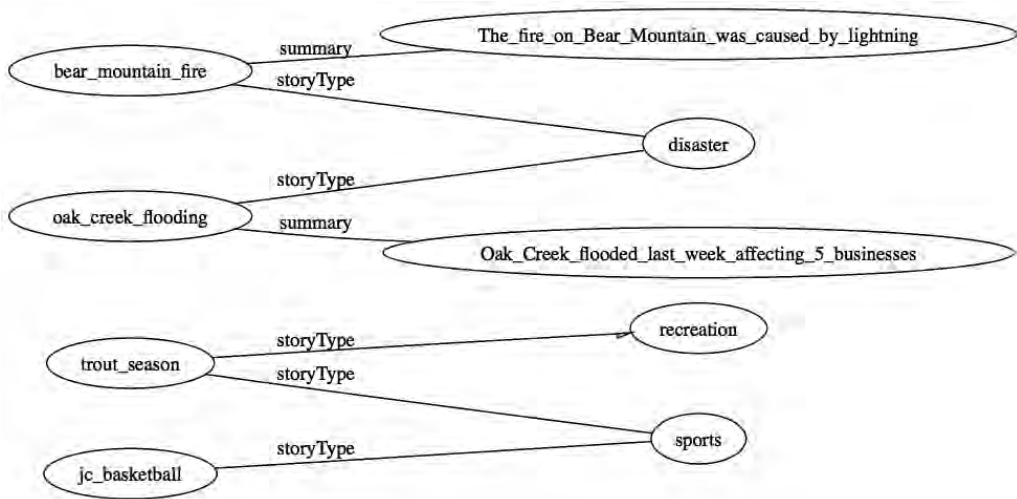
bear_mountain_fire
summary
The_fire_on_Bear_Mountain_was_caused_by_lightning
storyType
disaster
storyType
oak_creek_flooding
summary
Oak_Creek_flooded_last_week_affecting_5_businesses
trout_season
storyType
recreation
storyType
sports
jc_basketball
storyType